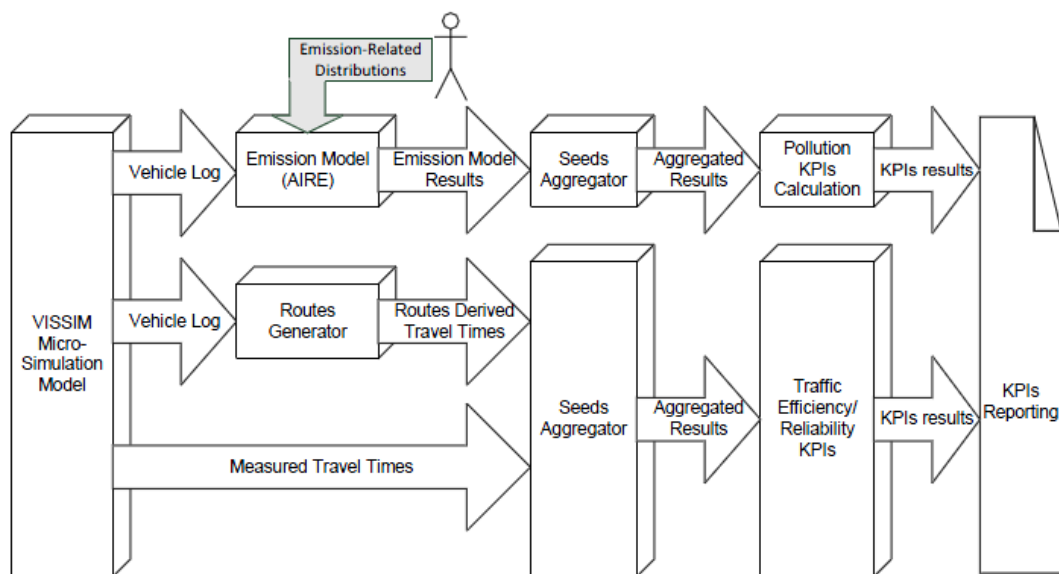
Emission-Related Distributions

VISSIM Micro-Simulation Model

Vehicle Log

Emission Model (AIRE)

Emission Model Results

Seeds Aggregator

Aggregated Results

Pollution KPIs Calculation

KPIs results

Vehicle Log

Routes Generator

Routes Derived Travel Times

Measured Travel Times

Seeds Aggregator

Aggregated Results

Traffic Efficiency/ Reliability KPIs

KPIs results

KPIs Reporting